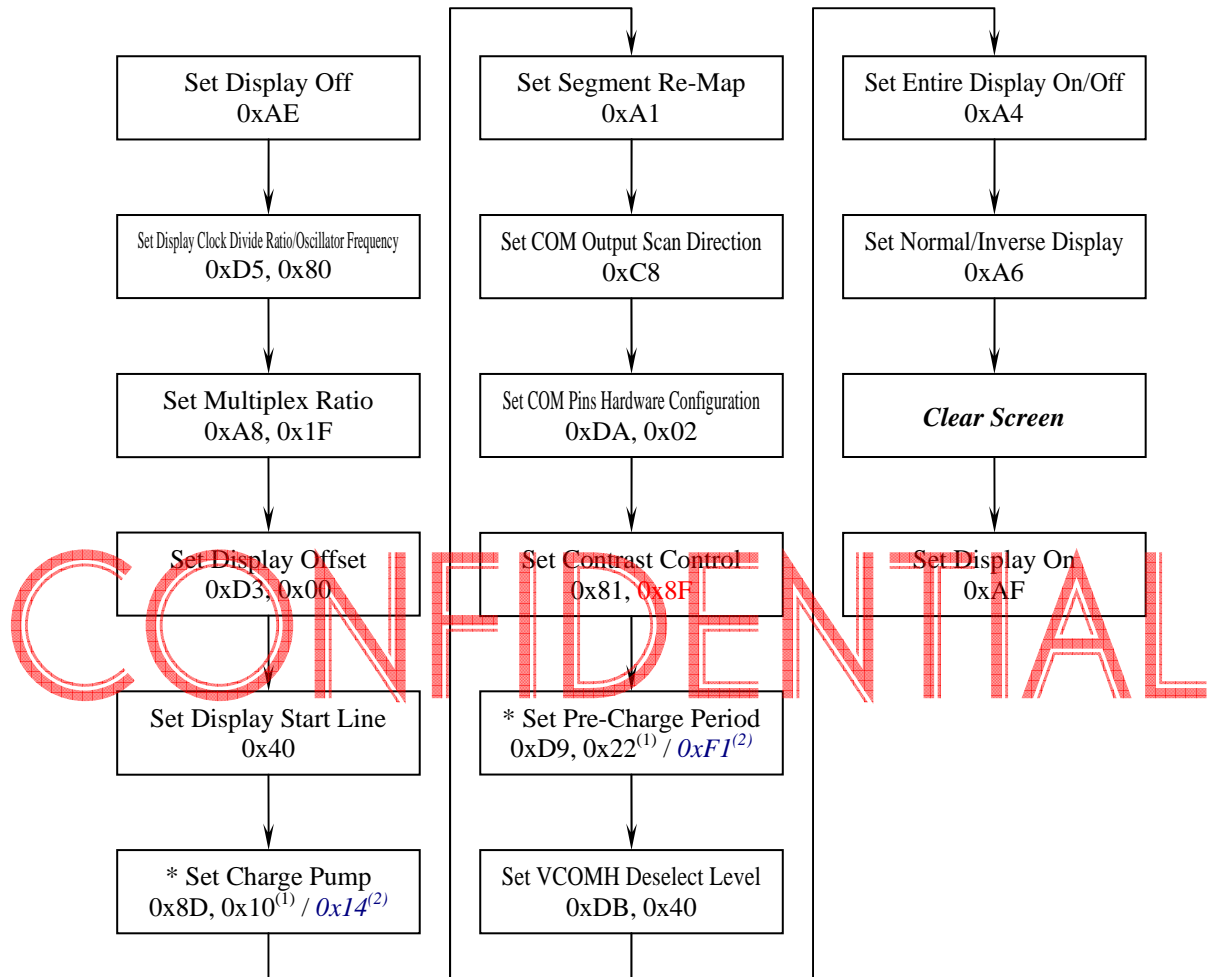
Set Display Off
0xAE

Set Display Clock Divide Ratio/Oscillator Frequency
0xD5, 0x80

Set Multiplex Ratio
0xA8, 0x1F

Set Display Offset
0xD3, 0x00

Set Display Start Line
0x40

* Set Charge Pump
0x8D, 0x10$^{(1)}$ / 0x14$^{(2)}$

Set Segment Re-Map
0xA1

Set COM Output Scan Direction
0xC8

Set COM Pins Hardware Configuration
0xDA, 0x02

Set Contrast Control
0x81, 0x8F

* Set Pre-Charge Period
0xD9, 0x22$^{(1)}$ / 0xF1$^{(2)}$

Set VCOMH Deselect Level
0xDB, 0x40

Set Entire Display On/Off
0xA4

Set Normal/Inverse Display
0xA6

Clear Screen

Set Display On
0xAF

CONFIDENTIAL